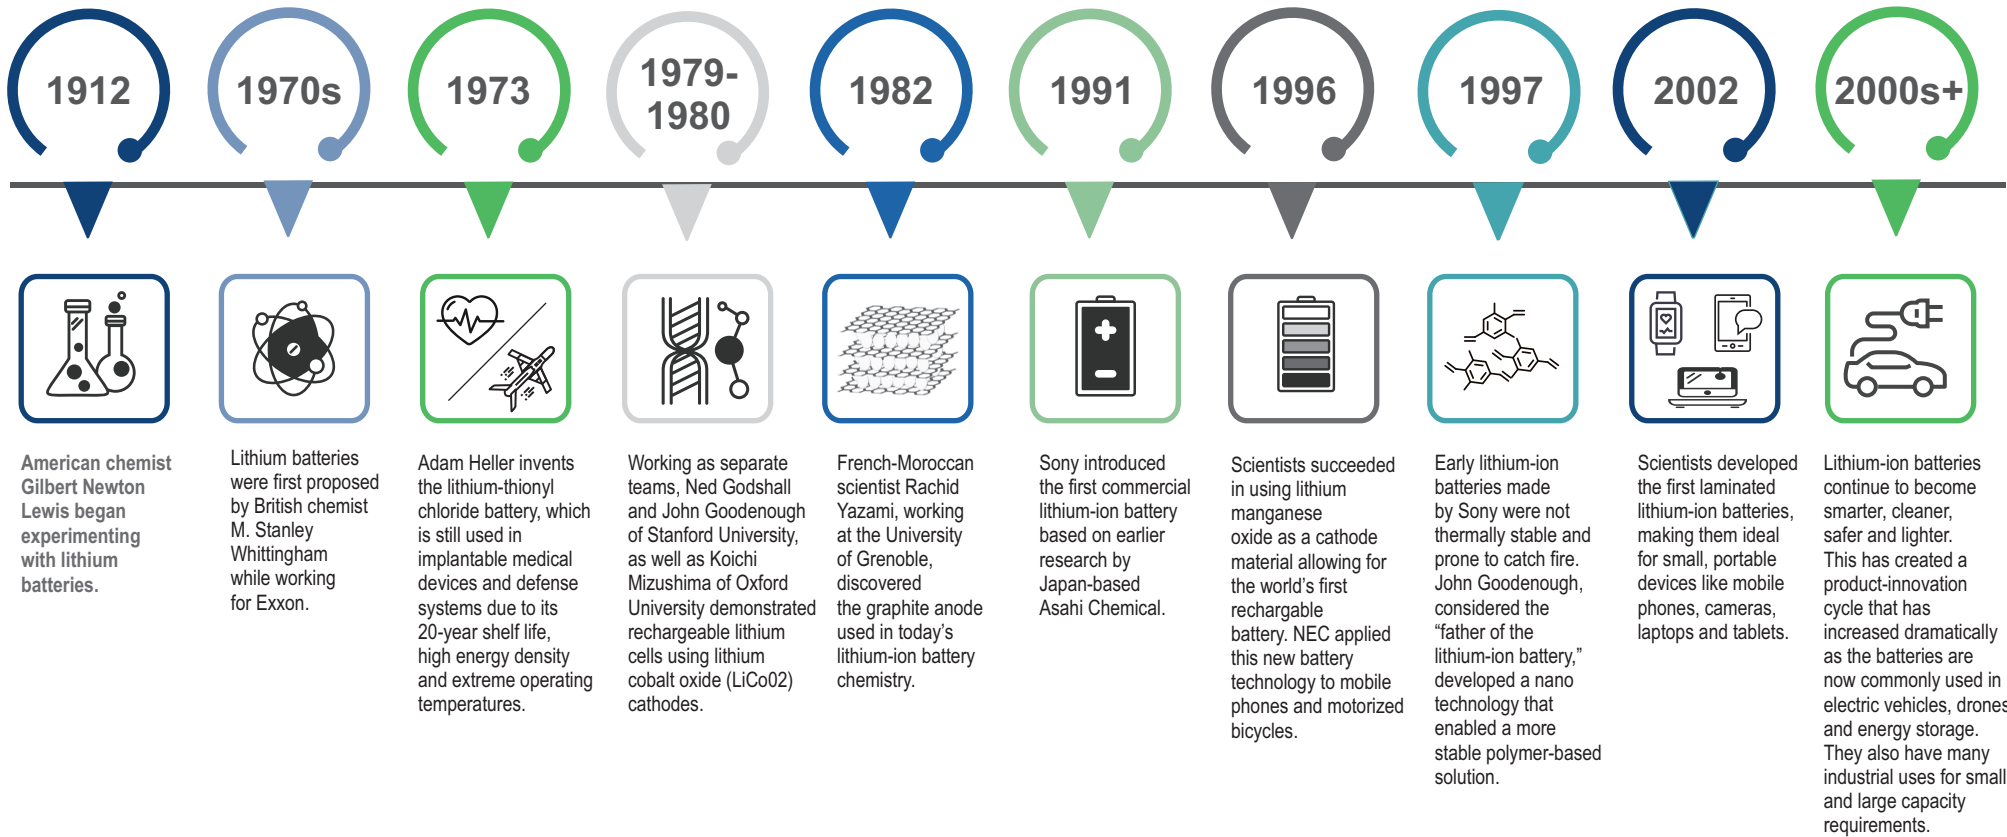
1912

1970s

1973

1979-1980

1982

1991

1996

1997

2002

2000s+

American chemist Gilbert Newton Lewis began experimenting with lithium batteries.

Lithium batteries were first proposed by British chemist M. Stanley Whittingham while working for Exxon.

Adam Heller invents the lithium-thionyl chloride battery, which is still used in implantable medical devices and defense systems due to its 20-year shelf life, high energy density and extreme operating temperatures.

Working as separate teams, Ned Godshall and John Goodenough of Stanford University, as well as Koichi Mizushima of Oxford University demonstrated rechargeable lithium cells using lithium cobalt oxide (LiCo02) cathodes.

French-Moroccan scientist Rachid Yazami, working at the University of Grenoble, discovered the graphite anode used in today's lithium-ion battery chemistry.

Sony introduced the first commercial lithium-ion battery based on earlier research by Japan-based Asahi Chemical.

Scientists succeeded in using lithium manganese oxide as a cathode material allowing for the world's first rechargable battery. NEC applied this new battery technology to mobile phones and motorized bicycles.

Early lithium-ion batteries made by Sony were not thermally stable and prone to catch fire. John Goodenough, considered the "father of the lithium-ion battery," developed a nano technology that enabled a more stable polymer-based solution.

Scientists developed the first laminated lithium-ion batteries, making them ideal for small, portable devices like mobile phones, cameras, laptops and tablets.

Lithium-ion batteries continue to become smarter, cleaner, safer and lighter. This has created a product-innovation cycle that has increased dramatically as the batteries are now commonly used in electric vehicles, drones and energy storage. They also have many industrial uses for small and large capacity requirements.